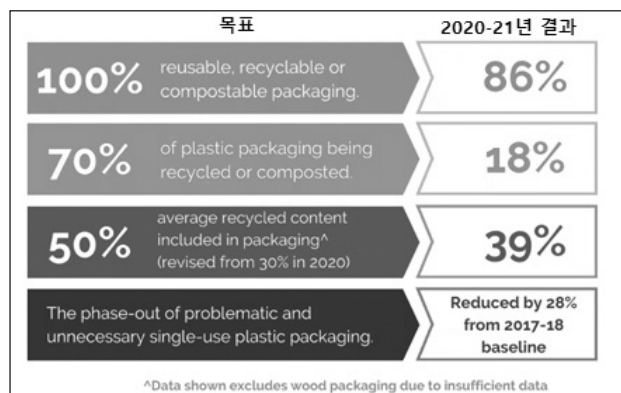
| 목표 | 2020-21년 결과 |
|---|---|
| 100% reusable, recyclable or compostable packaging. | 86% |
| 70% of plastic packaging being recycled or composted. | 18% |
| 50% average recycled content included in packaging^ (revised from 30% in 2020) | 39% |
| The phase-out of problematic and unnecessary single-use plastic packaging. | Reduced by 28% from 2017-18 baseline |

^Data shown excludes wood packaging due to insufficient data